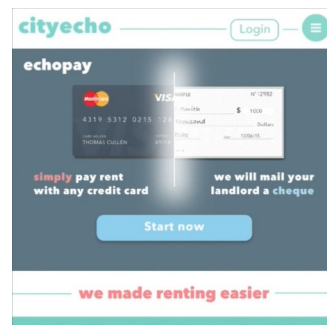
cityecho

Login

echopay

mastercard

VISA

4319 5312 0215

THOMAS CULLEN

$ 1000

Dollars

simply pay rent with any credit card

we will mail your landlord a cheque

Start now

we made renting easier